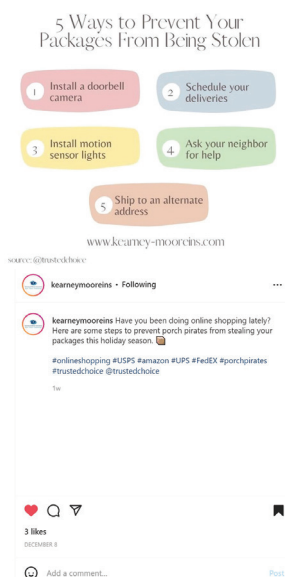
5 Ways to Prevent Your Packages From Being Stolen

1 Install a doorbell camera

2 Schedule your deliveries

3 Install motion sensor lights

4 Ask your neighbor for help

5 Ship to an alternate address

www.kearney-mooreins.com

source: @trustedchoice

kearneymooreins • Following

kearneymooreins Have you been doing online shopping lately? Here are some steps to prevent porch pirates from stealing your packages this holiday season. 📦

#onlineshopping #USPS #amazon #UPS #FedEX #porchpirates #trustedchoice @trustedchoice

1w

3 likes

DECEMBER 8

Add a comment...

Post